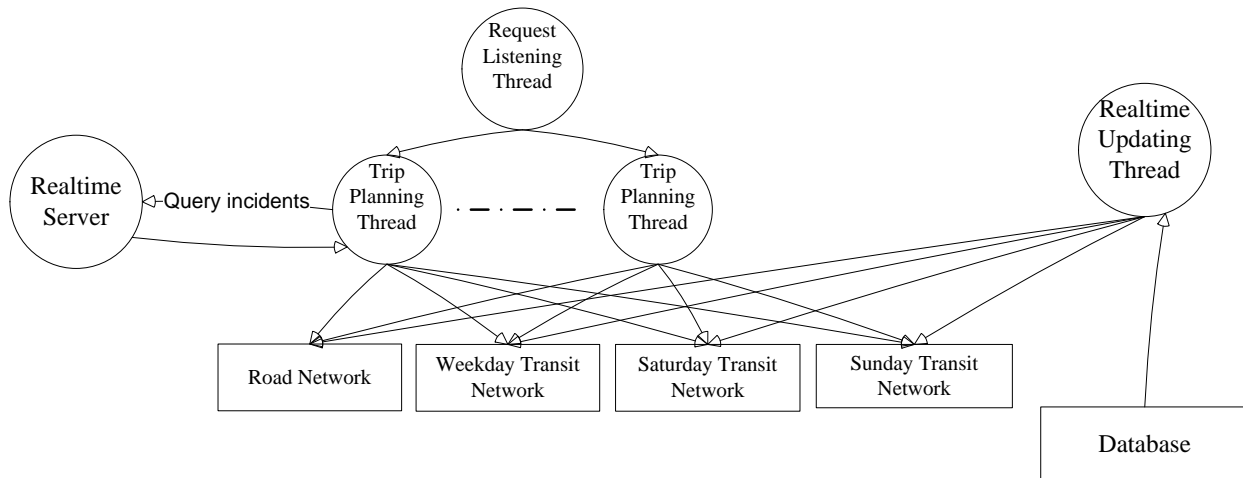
Request Listening Thread

Realtime Updating Thread

Realtime Server

Query incidents

Trip Planning Thread

Trip Planning Thread

Road Network

Weekday Transit Network

Saturday Transit Network

Sunday Transit Network

Database